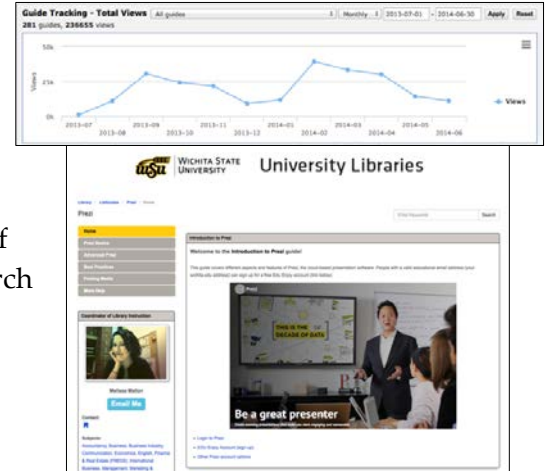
Guide Tracking - Total Views All guides Monthly 2013-07-01 - 2014-06-30 Apply Reset
281 guides, 236655 views

50k
25k
0k
Views

2013-07 2013-08 2013-09 2013-10 2013-11 2013-12 2014-01 2014-02 2014-03 2014-04 2014-05 2014-06

Views

WICHITA STATE UNIVERSITY University Libraries

Prezi

Search

Home
Prezi Basics
Advanced Prezi
Best Practices
Getting Media
More Help

Coordinator of Library Instruction

Melissa Mallon
Email Me

Contact:

Subjects:

Introduction to Prezi

Welcome to the Introduction to Prezi guide!

Prezi

THIS IS THE DECADE OF DATA

Be a great presenter

Login to Prezi
EDU Enjoy Account (sign up)
Other Prezi account options

f
rch